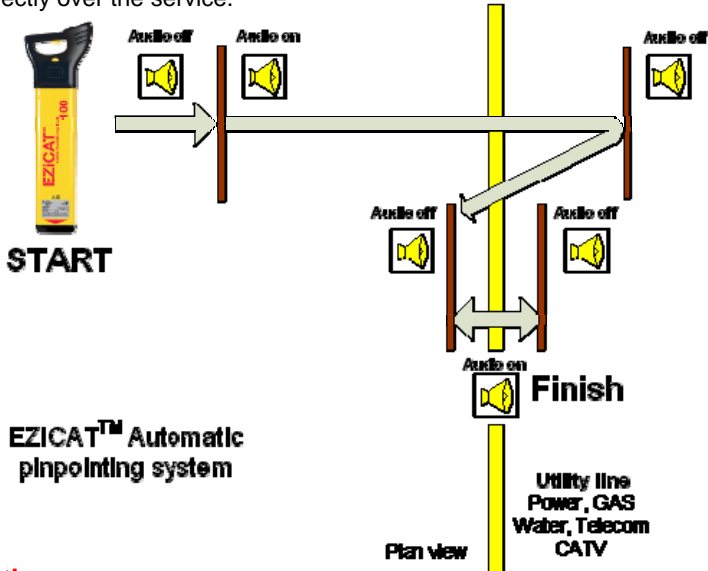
ectly over the service.

Audio off

Audio on

Audio off

EZICAT 100

START

Audio off

Audio off

Audio on

Finish

EZICAT™ Automatic pinpointing system

Utility line Power, GAS Water, Telecom CATV

Plan view